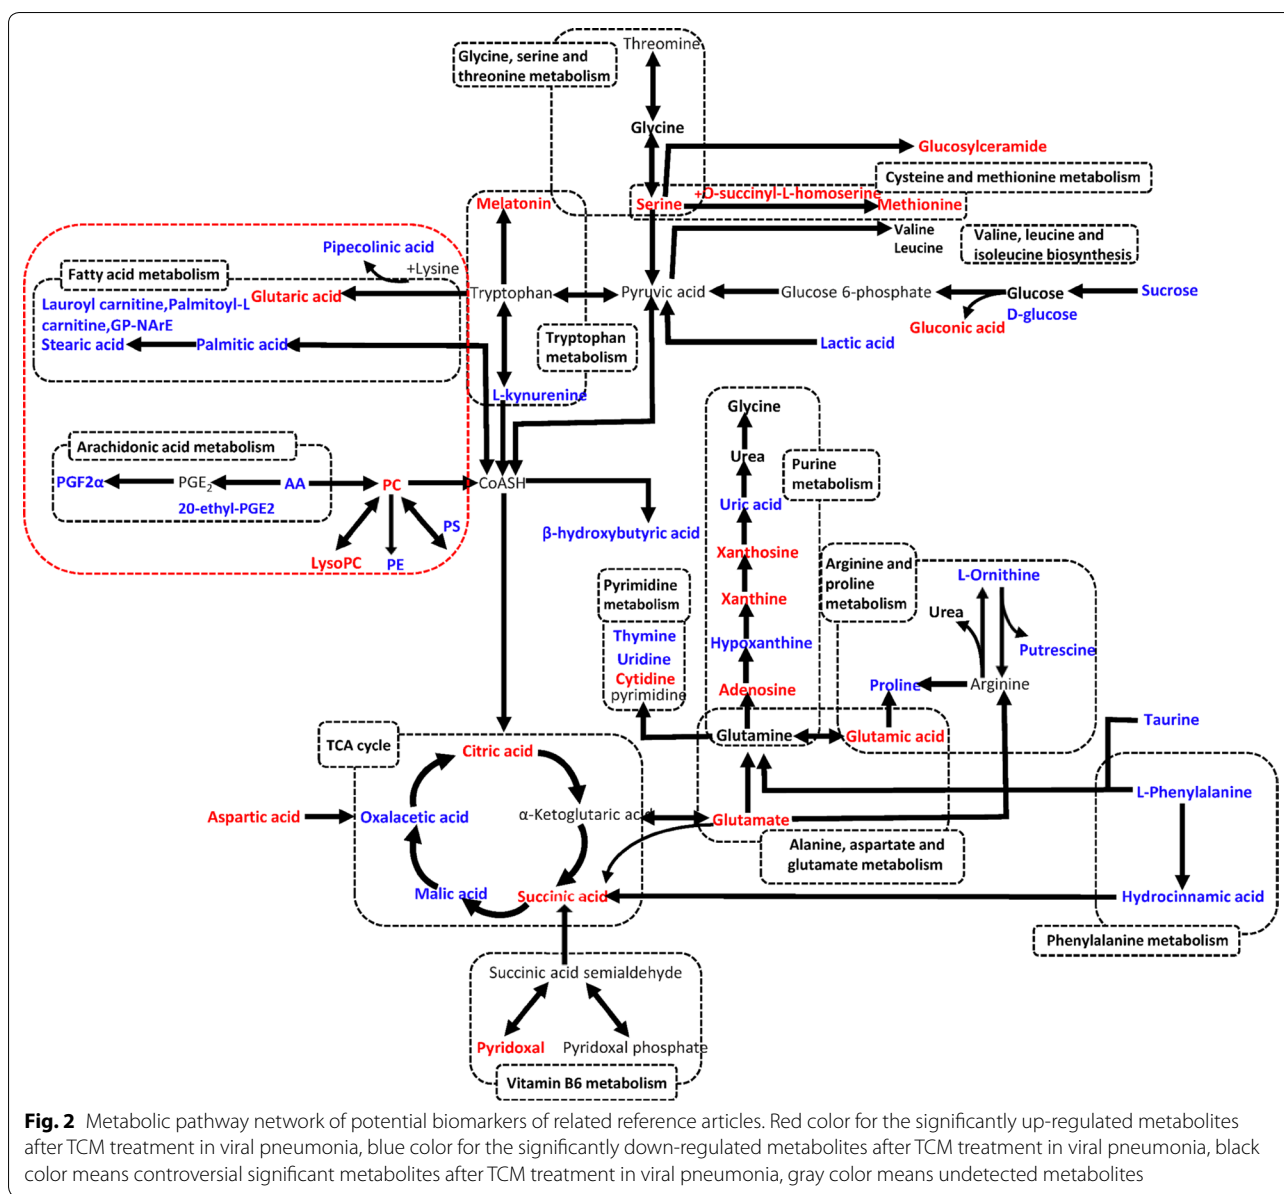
Threonine
Glycine, serine and threonine metabolism
Glycine
Glucosylceramide
Cysteine and methionine metabolism
Melatonin
Serine
+O-succinyl-L-homoserine
Methionine
Valine
Leucine
Valine, leucine and isoleucine biosynthesis
Pipecolinic acid
+Lysine
Fatty acid metabolism
Lauroyl carnitine,Palmitoyl-L carnitine,GP-NArE
Glutaric acid
Tryptophan
Pyruvic acid
Glucose 6-phosphate
Glucose
Sucrose
D-glucose
Gluconic acid
Stearic acid
Palmitic acid
Tryptophan metabolism
Lactic acid
L-kynurenine
Glycine
Arachidonic acid metabolism
Urea
Purine metabolism
PGF2α
PGE$_2$
AA
PC
CoASH
20-ethyl-PGE2
PS
Uric acid
β-hydroxybutyric acid
LysoPC
PE
Xanthosine
Arginine and proline metabolism
L-Ornithine
Pyrimidine metabolism
Xanthine
Urea
Thymine
Hypoxanthine
Putrescine
Uridine
Cytidine
pyrimidine
Adenosine
Proline
Arginine
Glutamine
Glutamic acid
Taurine
TCA cycle
Citric acid
Aspartic acid
Oxalacetic acid
α-Ketoglutaric acid
Glutamate
L-Phenylalanine
Alanine, aspartate and glutamate metabolism
Malic acid
Succinic acid
Hydrocinnamic acid
Phenylalanine metabolism
Succinic acid semialdehyde
Pyridoxal
Pyridoxal phosphate
Vitamin B6 metabolism

**Fig. 2** Metabolic pathway network of potential biomarkers of related reference articles. Red color for the significantly up-regulated metabolites after TCM treatment in viral pneumonia, blue color for the significantly down-regulated metabolites after TCM treatment in viral pneumonia, black color means controversial significant metabolites after TCM treatment in viral pneumonia, gray color means undetected metabolites